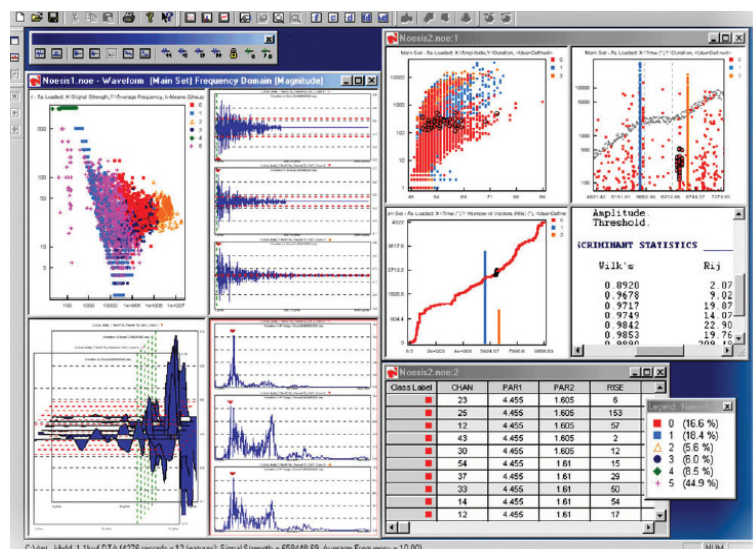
Noesis1.noe - Waveform [Main Set] Frequency Domain [Magnitude]

Noesis2.noe:1

Amplitude.
Threshold.

SCRIMINANT STATISTICS

Wilk's Rij
0.8920 2.07
0.9678 9.02
0.9717 19.87
0.9749 14.07
0.9842 22.90
0.9853 19.76

Noesis2.noe:2

| Class Label | CHAN | PAR1 | PAR2 | RISE |
|---|---|---|---|---|
| | 23 | 4.455 | 1.605 | 6 |
| | 25 | 4.455 | 1.605 | 153 |
| | 12 | 4.455 | 1.605 | 57 |
| | 43 | 4.455 | 1.605 | 2 |
| | 30 | 4.455 | 1.605 | 12 |
| | 54 | 4.455 | 1.61 | 15 |
| | 37 | 4.455 | 1.61 | 29 |
| | 33 | 4.455 | 1.61 | 50 |
| | 14 | 4.455 | 1.61 | 54 |
| | 12 | 4.455 | 1.61 | 17 |

Legend: Noesis1
0 (16.6 %)
1 (18.4 %)
2 (5.6 %)
3 (6.0 %)
4 (8.5 %)
5 (44.9 %)

NUM